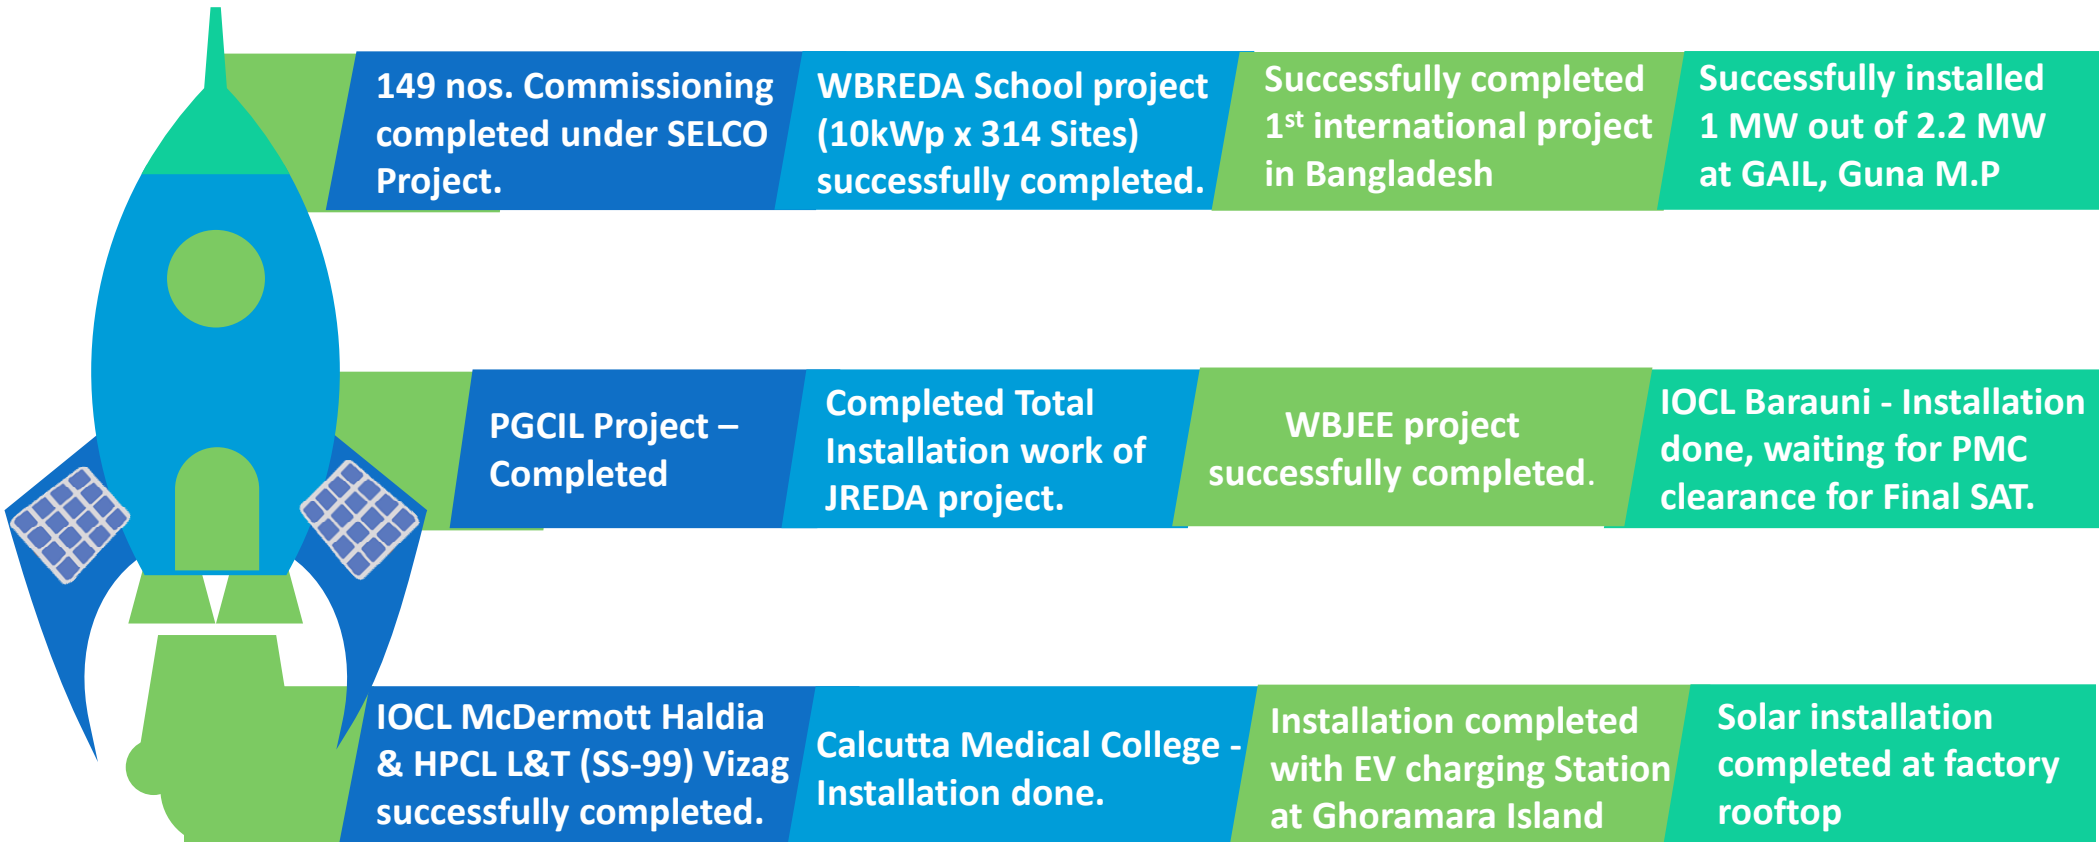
149 nos. Commissioning completed under SELCO Project.

WBREDA School project (10kWp x 314 Sites) successfully completed.

Successfully completed 1$^{st}$ international project in Bangladesh

Successfully installed 1 MW out of 2.2 MW at GAIL, Guna M.P

PGCIL Project – Completed

Completed Total Installation work of JREDA project.

WBJEE project successfully completed.

IOCL Barauni - Installation done, waiting for PMC clearance for Final SAT.

IOCL McDermott Haldia & HPCL L&T (SS-99) Vizag successfully completed.

Calcutta Medical College - Installation done.

Installation completed with EV charging Station at Ghoramara Island

Solar installation completed at factory rooftop